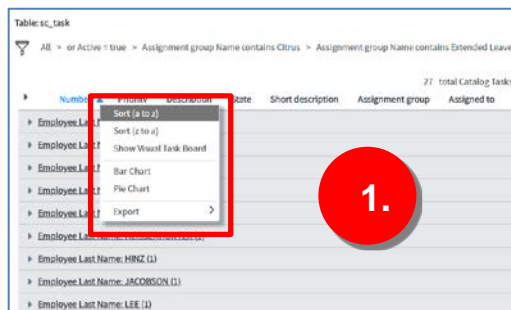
Table: sc_task

All > or Active = true > Assignment group Name contains Citrus > Assignment group Name contains Extended Leave

27 total Catalog Tasks

Number | Priority | Description | State | Short description | Assignment group | Assigned to

Sort (a to z)
Sort (z to a)
Show Visual Task Board
Bar Chart
Pie Chart
Export >

Employee Last N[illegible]
Employee Last N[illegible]
Employee Last N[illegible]
Employee Last N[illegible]
Employee Last N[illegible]
Employee Last N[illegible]
Employee Last Name: HINZ (1)
Employee Last Name: JACOBSON (1)
Employee Last Name: LEE (1)

1.